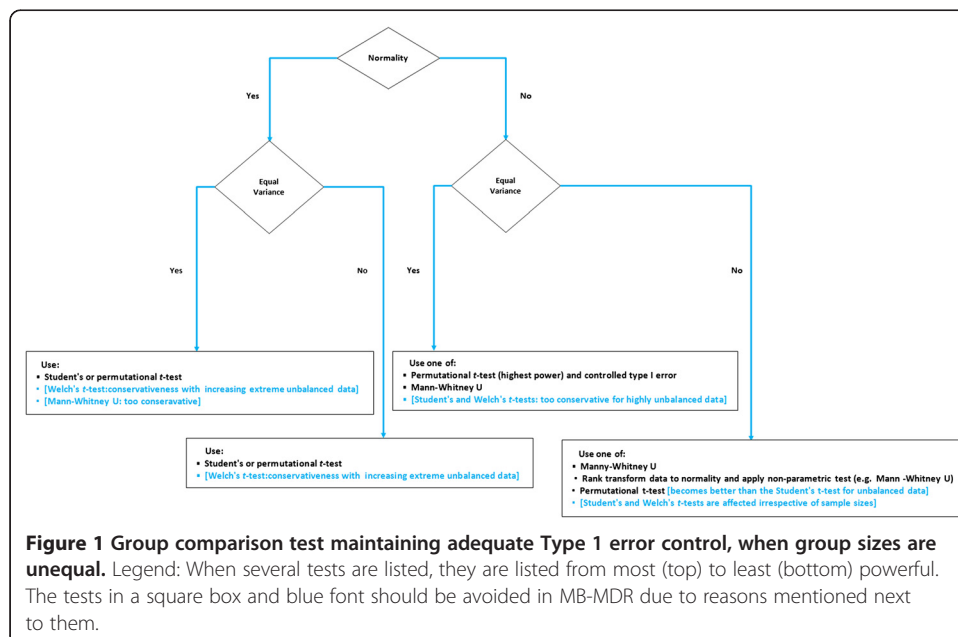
Normality

Yes

No

Equal Variance

Equal Variance

Yes

No

Yes

No

Use:
- Student's or permutational *t*-test
- [Welch's *t*-test:conservativeness with increasing extreme unbalanced data]
- [Mann-Whitney U: too conseravative]

Use one of:
- Permutational *t*-test (highest power) and controlled type I error
- Mann-Whitney U
- [Student's and Welch's *t*-tests: too conservative for highly unbalanced data]

Use:
- Student's or permutational *t*-test
- [Welch's *t*-test:conservativeness with increasing extreme unbalanced data]

Use one of:
- Manny-Whitney U
- Rank transform data to normality and apply non-parametric test (e.g. Mann -Whitney U)
- Permutational t-test [becomes better than the Student's t-test for unbalanced data]
- [Student's and Welch's *t*-tests are affected irrespective of sample sizes]

**Figure 1 Group comparison test maintaining adequate Type 1 error control, when group sizes are unequal.** Legend: When several tests are listed, they are listed from most (top) to least (bottom) powerful. The tests in a square box and blue font should be avoided in MB-MDR due to reasons mentioned next to them.